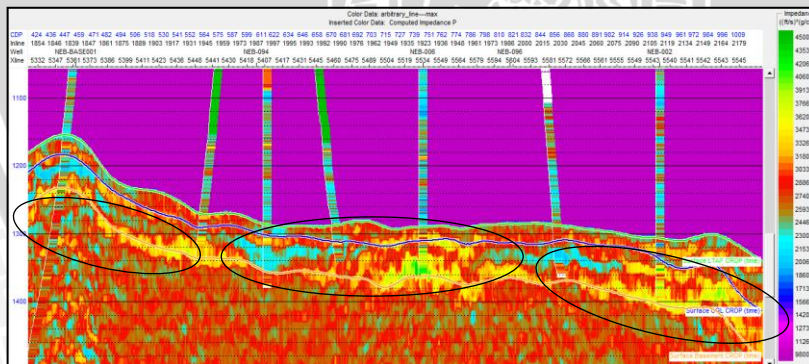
Color Data: arbitrary_line---max
Inserted Color Data: Computed Impedance P

CDP 424 436 447 459 471 482 494 506 518 530 541 552 564 575 587 599 611 622 634 646 658 670 681 692 703 715 727 739 751 762 774 786 798 810 821 832 844 856 868 880 891 902 914 926 938 949 961 972 984 996 1009
Inline 1854 1846 1839 1847 1861 1875 1889 1903 1917 1931 1945 1959 1973 1987 1997 1995 1993 1992 1990 1976 1962 1949 1935 1923 1936 1948 1961 1973 1986 2000 2015 2030 2045 2060 2075 2090 2105 2119 2134 2149 2164 2179
Well NEB-BASE001 NEB-094 NEB-096 NEB-002
Xline 5332 5347 5361 5373 5386 5399 5411 5423 5436 5448 5441 5430 5418 5407 5417 5431 5445 5460 5475 5489 5504 5519 5534 5549 5564 5579 5594 5604 5593 5581 5572 5566 5561 5555 5549 5543 5540 5541 5542 5543 5545

1100
1200
1300
1400

Surface CTAF CROP (time)
Surface CGL CROP (time)
Surface Basement CROP (time)

Impedance
((ft/s)*(g/cc))
4500
4353
4206
4060
3913
3766
3620
3473
3326
3180
3033
2886
2740
2593
2446
2300
2153
2006
1860
1713
1566
1420
1273
1126
980